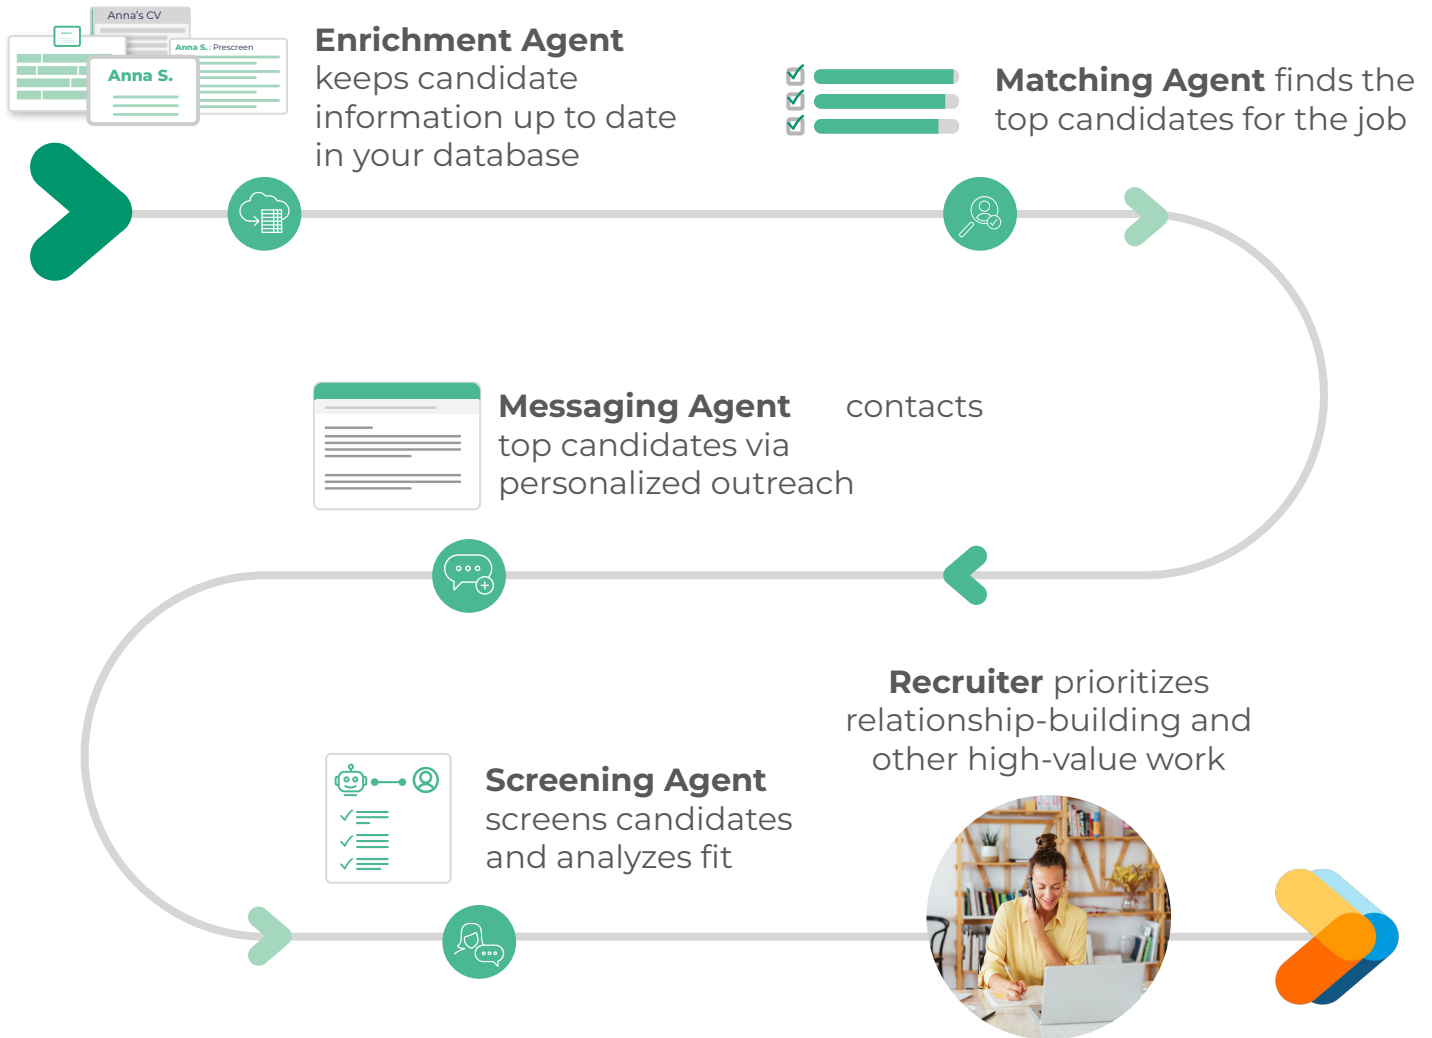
Anna's CV

Anna S. Prescreen

Anna S.

Enrichment Agent keeps candidate information up to date in your database

Matching Agent finds the top candidates for the job

Messaging Agent contacts top candidates via personalized outreach

Recruiter prioritizes relationship-building and other high-value work

Screening Agent screens candidates and analyzes fit